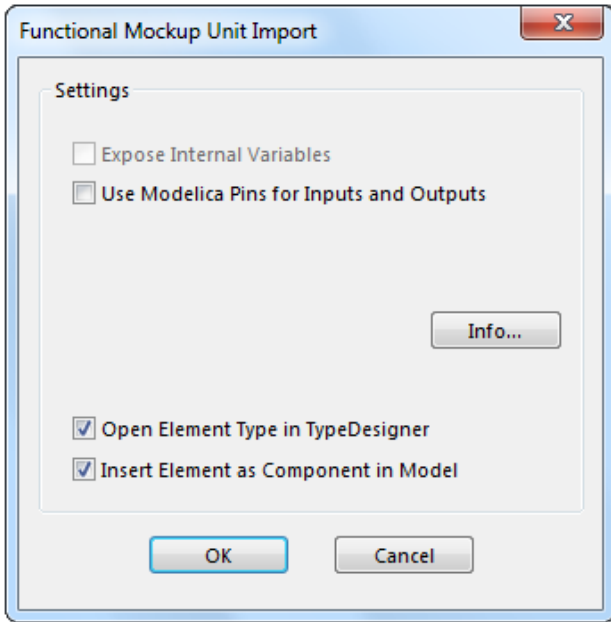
Functional Mockup Unit Import

Settings

Expose Internal Variables

Use Modelica Pins for Inputs and Outputs

Info...

Open Element Type in TypeDesigner

Insert Element as Component in Model

OK

Cancel